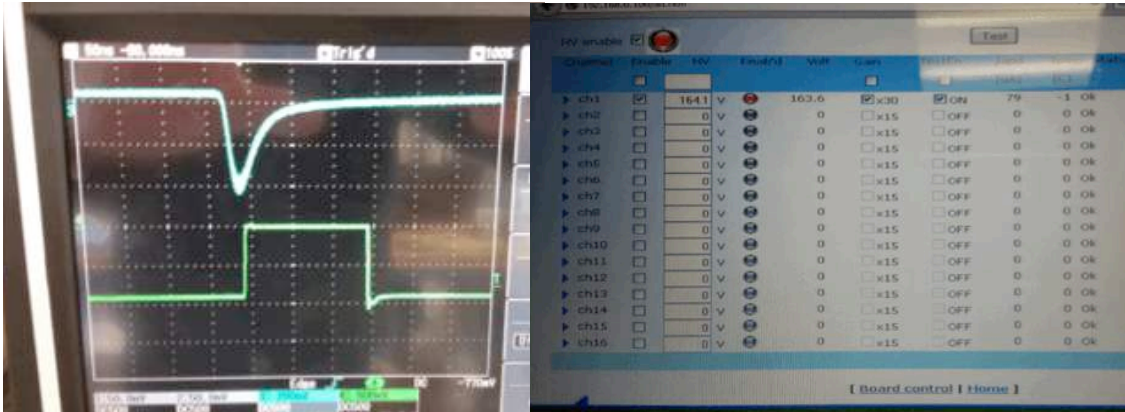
50ns -20.000ns Trig'd

Edge

HV enable

Test

| Channel | Enable | HV | | Enabl | Volt | Gain | | Switch | | | Stat |
|---|---|---|---|---|---|---|---|---|---|---|---|
| ch1 | ☑ | 1641 | V | | 163.6 | ☑ x30 | ☑ ON | 79 | -1 | Ok |
| ch2 | ☐ | 0 | V | | 0 | ☐ x15 | ☐ OFF | 0 | 0 | Ok |
| ch3 | ☐ | 0 | V | | 0 | ☐ x15 | ☐ OFF | 0 | 0 | Ok |
| ch4 | ☐ | 0 | V | | 0 | ☐ x15 | ☐ OFF | 0 | 0 | Ok |
| ch5 | ☐ | 0 | V | | 0 | ☐ x15 | ☐ OFF | 0 | 0 | Ok |
| ch6 | ☐ | 0 | V | | 0 | ☐ x15 | ☐ OFF | 0 | 0 | Ok |
| ch7 | ☐ | 0 | V | | 0 | ☐ x15 | ☐ OFF | 0 | 0 | Ok |
| ch8 | ☐ | 0 | V | | 0 | ☐ x15 | ☐ OFF | 0 | 0 | Ok |
| ch9 | ☐ | 0 | V | | 0 | ☐ x15 | ☐ OFF | 0 | 0 | Ok |
| ch10 | ☐ | 0 | V | | 0 | ☐ x15 | ☐ OFF | 0 | 0 | Ok |
| ch11 | ☐ | 0 | V | | 0 | ☐ x15 | ☐ OFF | 0 | 0 | Ok |
| ch12 | ☐ | 0 | V | | 0 | ☐ x15 | ☐ OFF | 0 | 0 | Ok |
| ch13 | ☐ | 0 | V | | 0 | ☐ x15 | ☐ OFF | 0 | 0 | Ok |
| ch14 | ☐ | 0 | V | | 0 | ☐ x15 | ☐ OFF | 0 | 0 | Ok |
| ch15 | ☐ | 0 | V | | 0 | ☐ x15 | ☐ OFF | 0 | 0 | Ok |
| ch16 | ☐ | 0 | V | | 0 | ☐ x15 | ☐ OFF | 0 | 0 | Ok |

[ Board control | Home ]